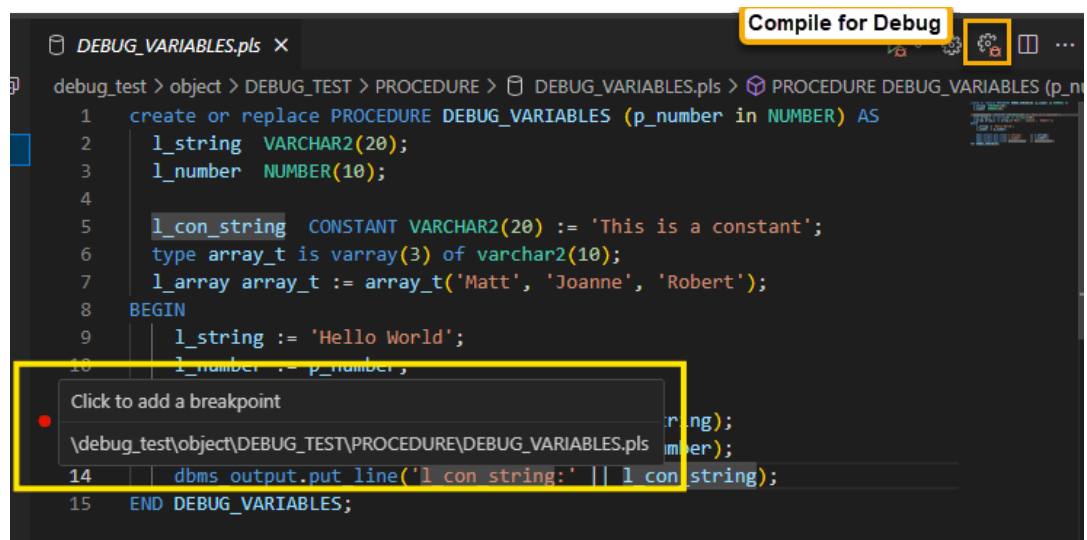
Compile for Debug

DEBUG_VARIABLES.pls ×

debug_test > object > DEBUG_TEST > PROCEDURE > DEBUG_VARIABLES.pls > PROCEDURE DEBUG_VARIABLES (p_nu

1 create or replace PROCEDURE DEBUG_VARIABLES (p_number in NUMBER) AS
2 l_string VARCHAR2(20);
3 l_number NUMBER(10);
4
5 l_con_string CONSTANT VARCHAR2(20) := 'This is a constant';
6 type array_t is varray(3) of varchar2(10);
7 l_array array_t := array_t('Matt', 'Joanne', 'Robert');
8 BEGIN
9 l_string := 'Hello World';
10 l_number := p_number;

Click to add a breakpoint

\debug_test\object\DEBUG_TEST\PROCEDURE\DEBUG_VARIABLES.pls

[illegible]ring);
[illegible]mber);
14 dbms_output.put_line('l_con_string:' || l_con_string);
15 END DEBUG_VARIABLES;